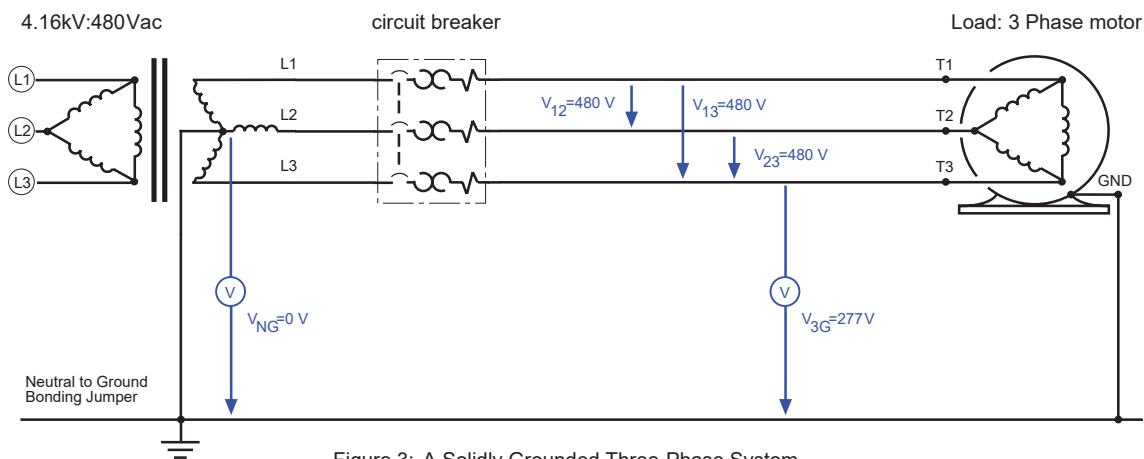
4.16kV:480Vac

circuit breaker

Load: 3 Phase motor

L1

L2

L3

L1

L2

L3

T1

T2

T3

GND

$V_{12}$=480 V

$V_{13}$=480 V

$V_{23}$=480 V

V

$V_{NG}$=0 V

V

$V_{3G}$=277V

Neutral to Ground Bonding Jumper

Figure 3: A Solidly Grounded Three-Phase System